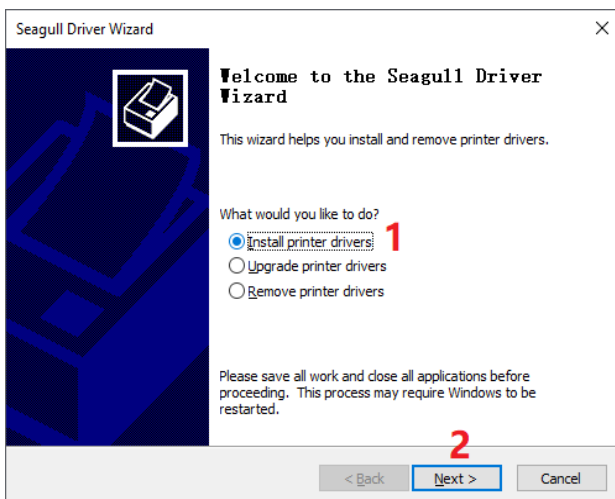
Seagull Driver Wizard

Welcome to the Seagull Driver Wizard

This wizard helps you install and remove printer drivers.

What would you like to do?

Install printer drivers 1

Upgrade printer drivers

Remove printer drivers

Please save all work and close all applications before proceeding. This process may require Windows to be restarted.

2

< Back

Next >

Cancel